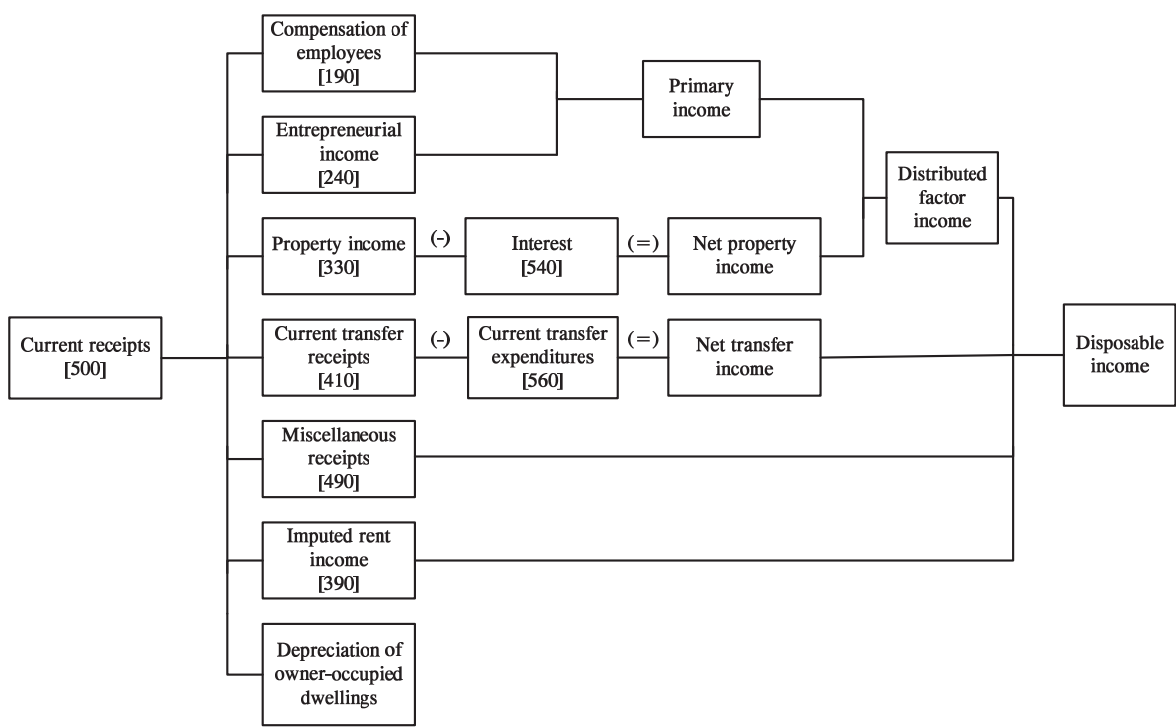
Current receipts [500]

Compensation of employees [190]

Entrepreneurial income [240]

Primary income

Distributed factor income

Property income [330]

(-)

Interest [540]

(=)

Net property income

Current transfer receipts [410]

(-)

Current transfer expenditures [560]

(=)

Net transfer income

Disposable income

Miscellaneous receipts [490]

Imputed rent income [390]

Depreciation of owner-occupied dwellings